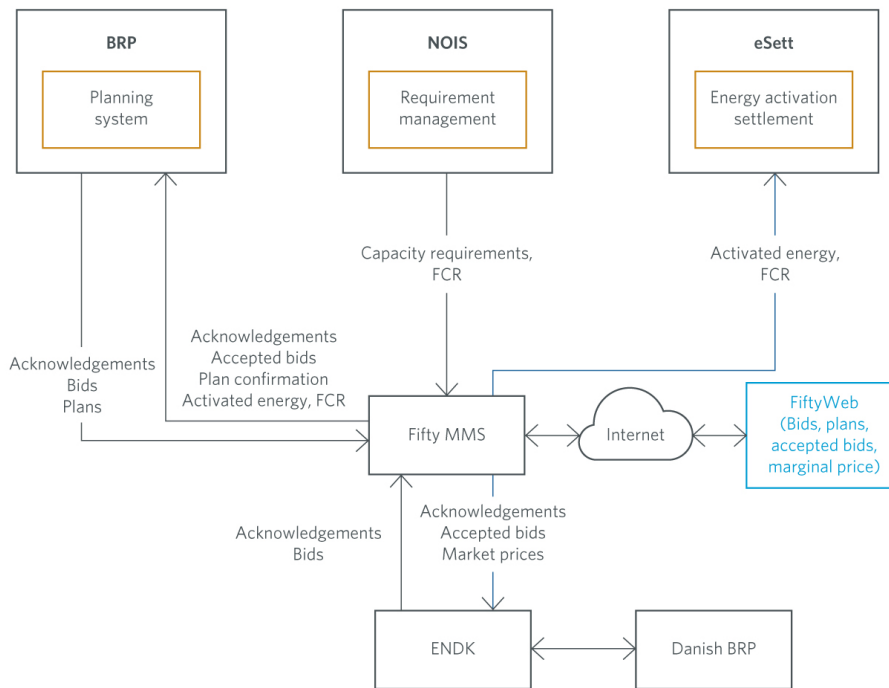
BRP

Planning system

NOIS

Requirement management

eSett

Energy activation settlement

Capacity requirements, FCR

Activated energy, FCR

Acknowledgements
Bids
Plans

Acknowledgements
Accepted bids
Plan confirmation
Activated energy, FCR

Fifty MMS

Internet

FiftyWeb
(Bids, plans, accepted bids, marginal price)

Acknowledgements
Bids

Acknowledgements
Accepted bids
Market prices

ENDK

Danish BRP